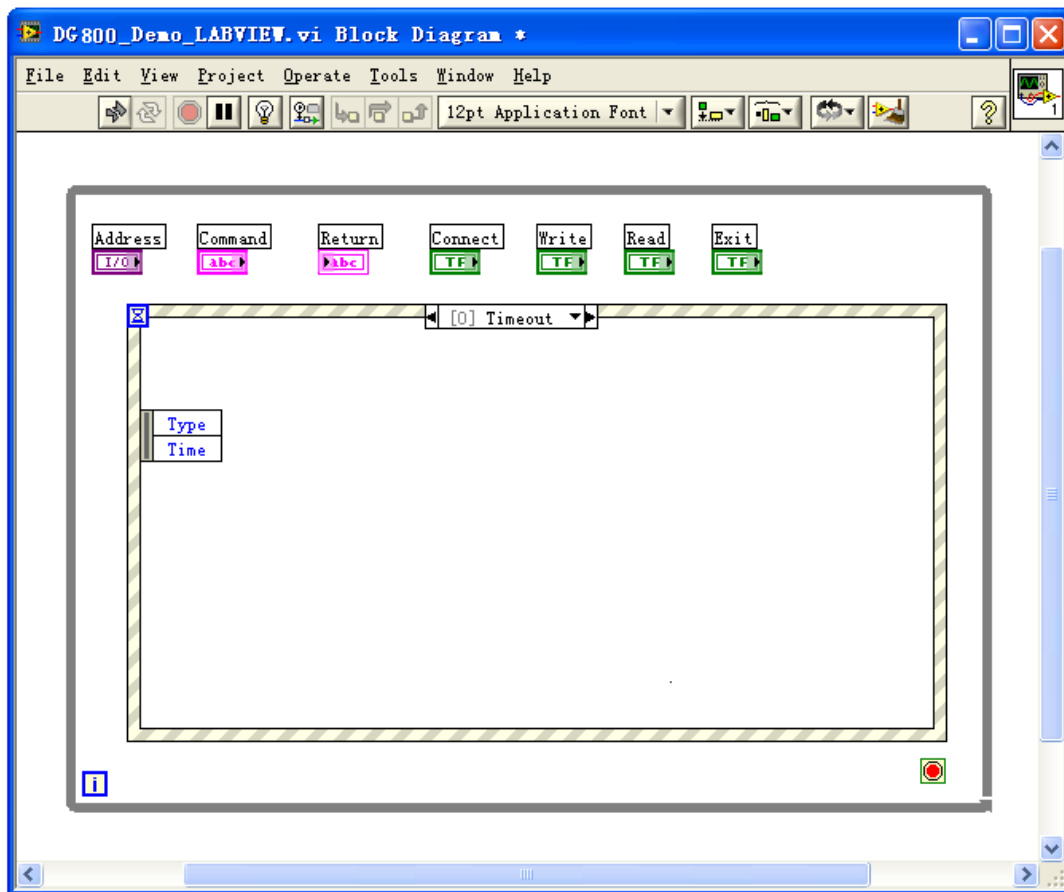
DG800_Demo_LABVIEW.vi Block Diagram *

File Edit View Project Operate Tools Window Help

12pt Application Font

Address
I/O

Command
abc

Return
abc

Connect
TF

Write
TF

Read
TF

Exit
TF

[0] Timeout

Type
Time

i